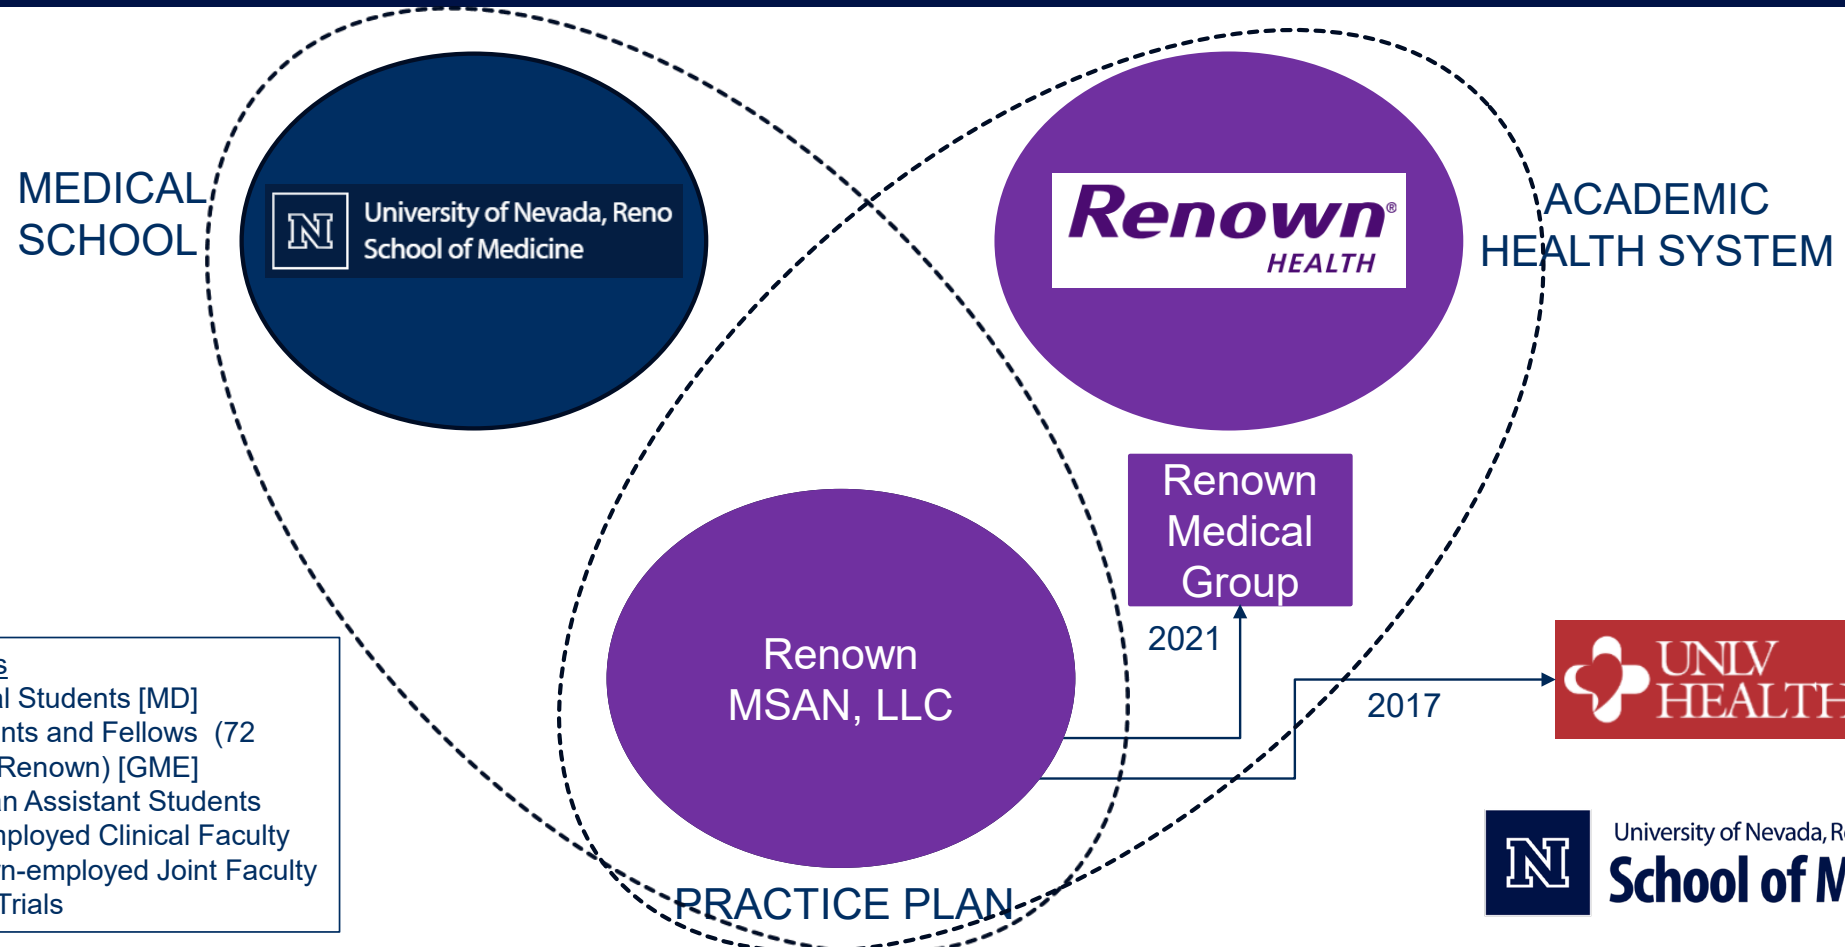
MEDICAL SCHOOL

N University of Nevada, Reno School of Medicine

Renown® HEALTH

ACADEMIC HEALTH SYSTEM

Renown Medical Group

2021

Renown MSAN, LLC

2017

UNLV HEALTH

s
l Students [MD]
nts and Fellows (72
Renown) [GME]
n Assistant Students
nployed Clinical Faculty
n-employed Joint Faculty
Trials

PRACTICE PLAN

N University of Nevada, R
School of M